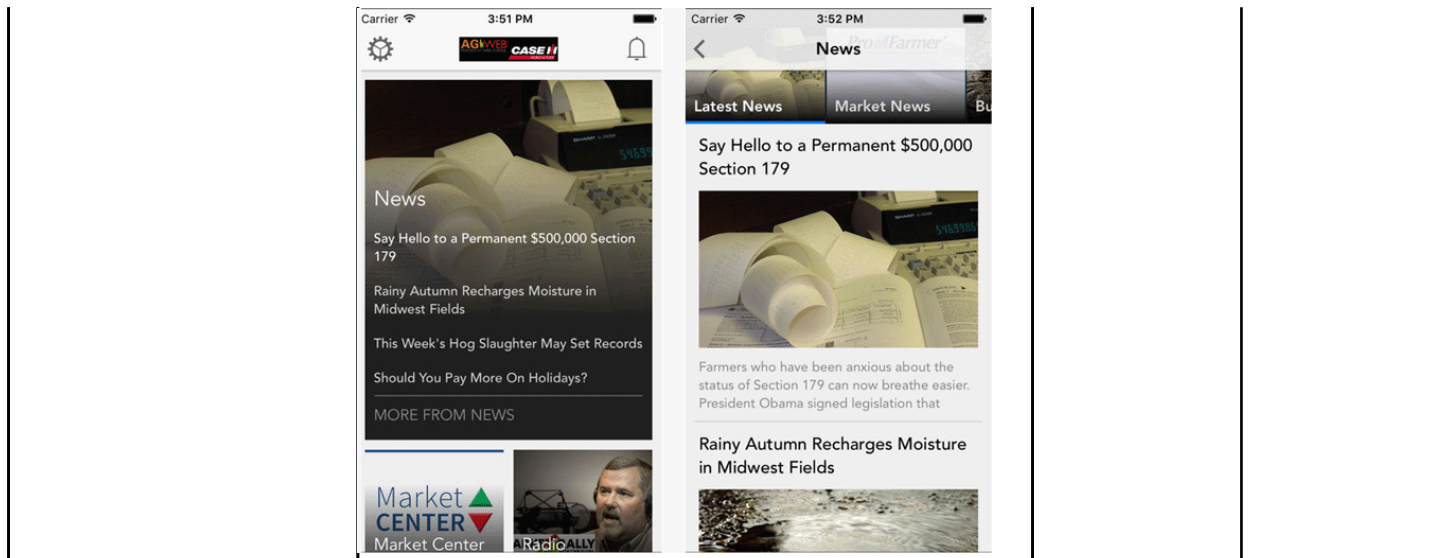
Carrier 3:51 PM

AGWEB CASE IH

News

Say Hello to a Permanent $500,000 Section 179

Rainy Autumn Recharges Moisture in Midwest Fields

This Week's Hog Slaughter May Set Records

Should You Pay More On Holidays?

MORE FROM NEWS

Market CENTER Market Center

Radio

Carrier 3:52 PM

News

Pro Farmer

Latest News Market News Bu

Say Hello to a Permanent $500,000 Section 179

Farmers who have been anxious about the status of Section 179 can now breathe easier. President Obama signed legislation that

Rainy Autumn Recharges Moisture in Midwest Fields